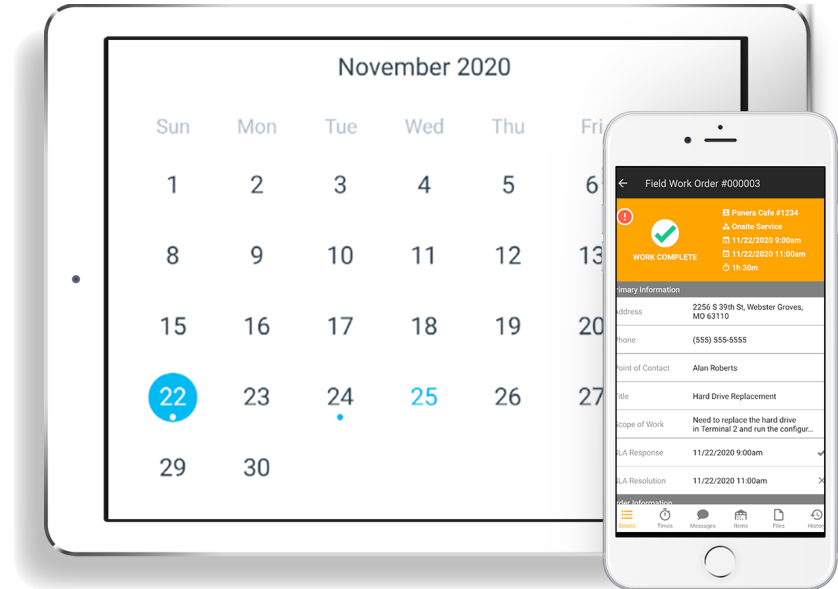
November 2020

Sun Mon Tue Wed Thu Fri

1 2 3 4 5 6
8 9 10 11 12 13
15 16 17 18 19 20
22 23 24 25 26 27
29 30

Field Work Order #000003

WORK COMPLETE

Panera Cafe #1234
Onsite Service
11/22/2020 9:00am
11/22/2020 11:00am
1h 30m

Primary Information

| Address | 2256 S 39th St, Webster Groves, MO 63110 |
|---|---|
| Phone | (555) 555-5555 |
| Point of Contact | Alan Roberts |
| Title | Hard Drive Replacement |
| Scope of Work | Need to replace the hard drive in Terminal 2 and run the configur... |
| SLA Response | 11/22/2020 9:00am |
| SLA Resolution | 11/22/2020 11:00am |

Order Information

Details Times Messages Items Files History